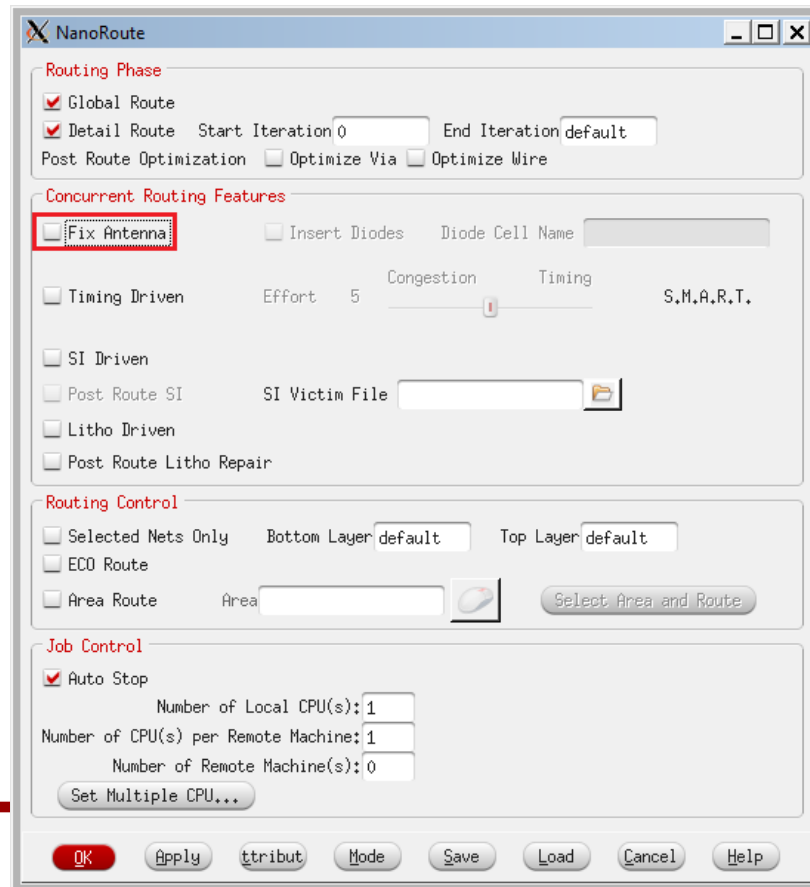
NanoRoute

Routing Phase

Global Route

Detail Route Start Iteration 0 End Iteration default

Post Route Optimization Optimize Via Optimize Wire

Concurrent Routing Features

Fix Antenna Insert Diodes Diode Cell Name

Congestion Timing

Timing Driven Effort 5 S.M.A.R.T.

SI Driven

Post Route SI SI Victim File

Litho Driven

Post Route Litho Repair

Routing Control

Selected Nets Only Bottom Layer default Top Layer default

ECO Route

Area Route Area Select Area and Route

Job Control

Auto Stop

Number of Local CPU(s): 1

Number of CPU(s) per Remote Machine: 1

Number of Remote Machine(s): 0

Set Multiple CPU...

OK Apply ttribut Mode Save Load Cancel Help